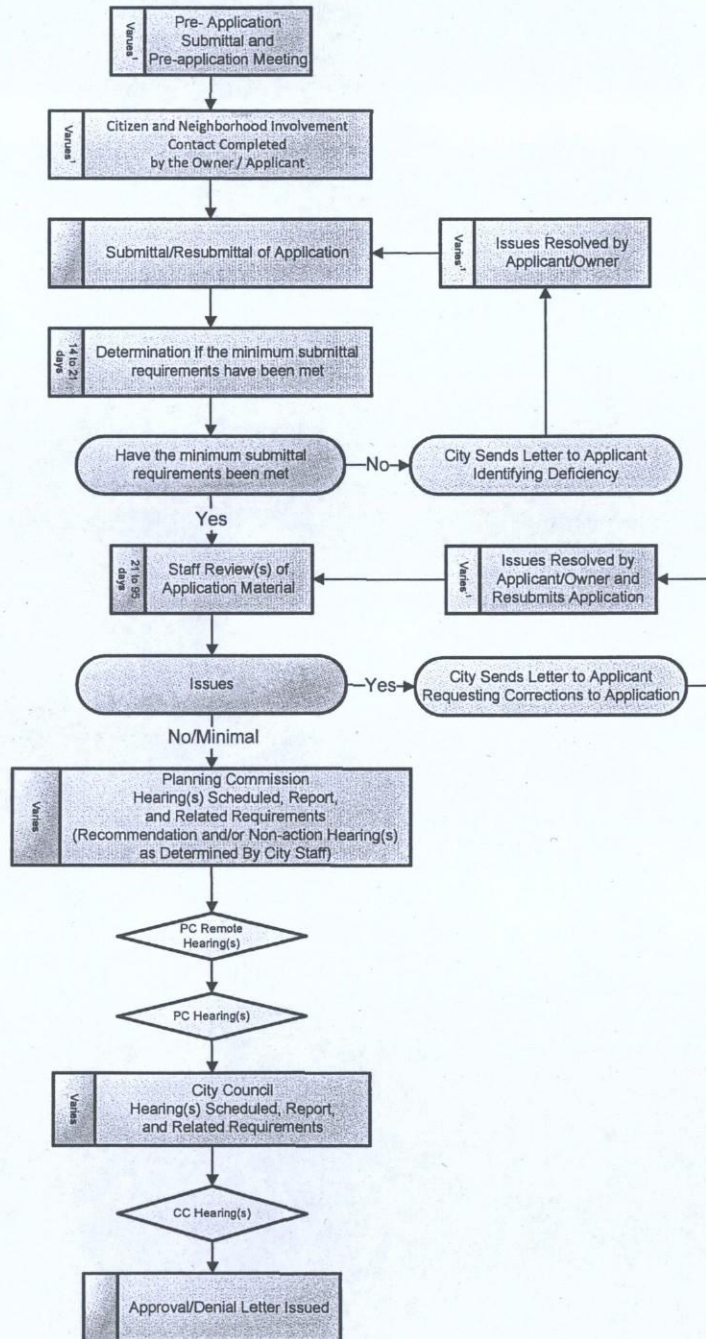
Varies¹ Pre- Application Submittal and Pre-application Meeting

Varies¹ Citizen and Neighborhood Involvement Contact Completed by the Owner / Applicant

Submittal/Resubmittal of Application

Varies¹ Issues Resolved by Applicant/Owner

14 to 21 days Determination if the minimum submittal requirements have been met

Have the minimum submittal requirements been met

No

City Sends Letter to Applicant Identifying Deficiency

Yes

21 to 95 days Staff Review(s) of Application Material

Varies¹ Issues Resolved by Applicant/Owner and Resubmits Application

Issues

Yes

City Sends Letter to Applicant Requesting Corrections to Application

No/Minimal

Varies Planning Commission Hearing(s) Scheduled, Report, and Related Requirements (Recommendation and/or Non-action Hearing(s) as Determined By City Staff)

PC Remote Hearing(s)

PC Hearing(s)

Varies City Council Hearing(s) Scheduled, Report, and Related Requirements

CC Hearing(s)

Approval/Denial Letter Issued